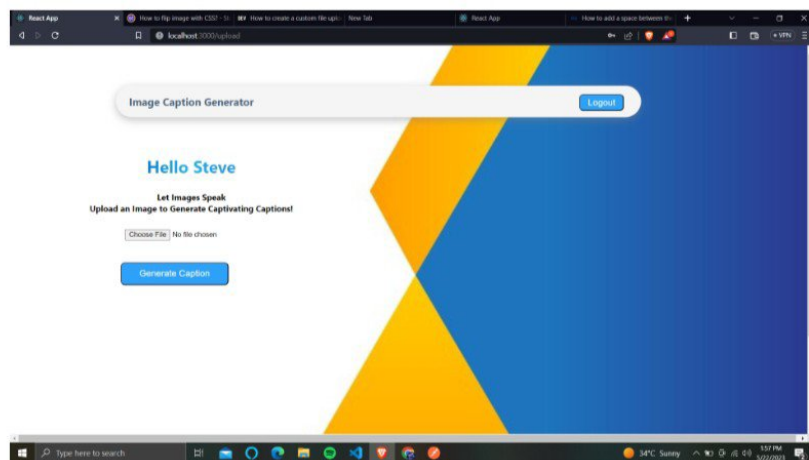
React App
How to flip image with CSS? - St
How to create a custom file uplo
New Tab
React App
How to add a space between the
localhost:3000/upload
VPN

Image Caption Generator
Logout

Hello Steve

Let Images Speak
Upload an Image to Generate Captivating Captions!

Choose File No file chosen

Generate Caption

Type here to search
34°C Sunny
1:57 PM
5/22/2023